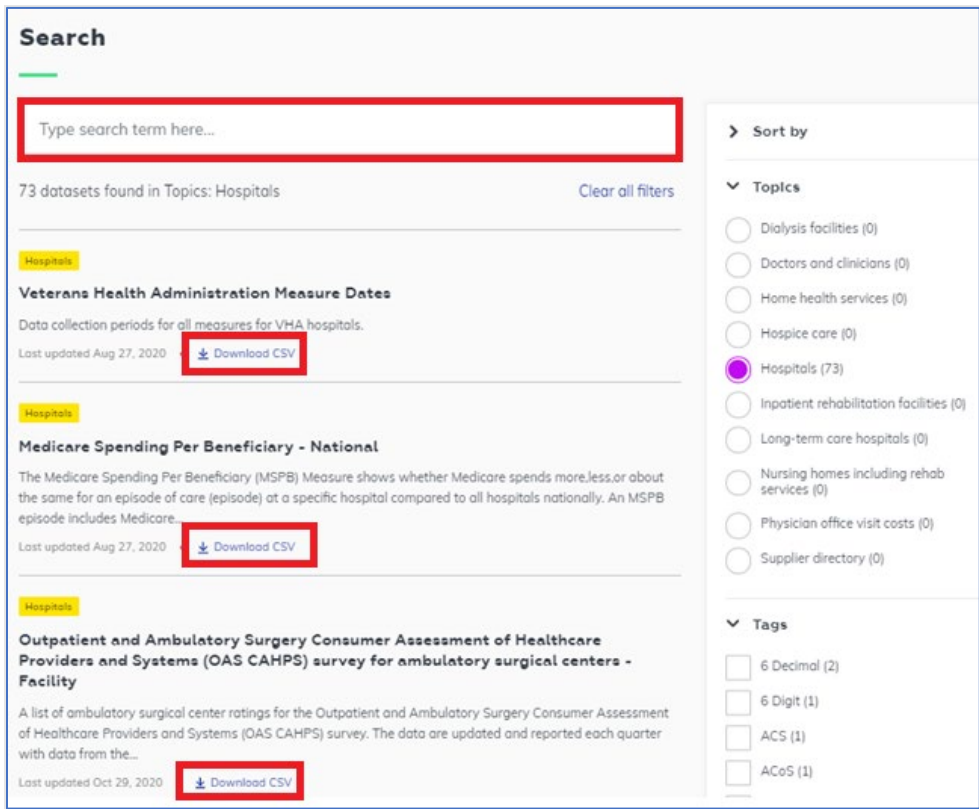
Search

Type search term here...

73 datasets found in Topics: Hospitals

Clear all filters

Hospitals

Veterans Health Administration Measure Dates

Data collection periods for all measures for VHA hospitals.

Last updated Aug 27, 2020

Download CSV

Hospitals

Medicare Spending Per Beneficiary - National

The Medicare Spending Per Beneficiary (MSPB) Measure shows whether Medicare spends more,less,or about the same for an episode of care (episode) at a specific hospital compared to all hospitals nationally. An MSPB episode includes Medicare...

Last updated Aug 27, 2020

Download CSV

Hospitals

Outpatient and Ambulatory Surgery Consumer Assessment of Healthcare Providers and Systems (OAS CAHPS) survey for ambulatory surgical centers - Facility

A list of ambulatory surgical center ratings for the Outpatient and Ambulatory Surgery Consumer Assessment of Healthcare Providers and Systems (OAS CAHPS) survey. The data are updated and reported each quarter with data from the...

Last updated Oct 29, 2020

Download CSV

Sort by

Topics

Dialysis facilities (0)

Doctors and clinicians (0)

Home health services (0)

Hospice care (0)

Hospitals (73)

Inpatient rehabilitation facilities (0)

Long-term care hospitals (0)

Nursing homes including rehab services (0)

Physician office visit costs (0)

Supplier directory (0)

Tags

6 Decimal (2)

6 Digit (1)

ACS (1)

ACoS (1)